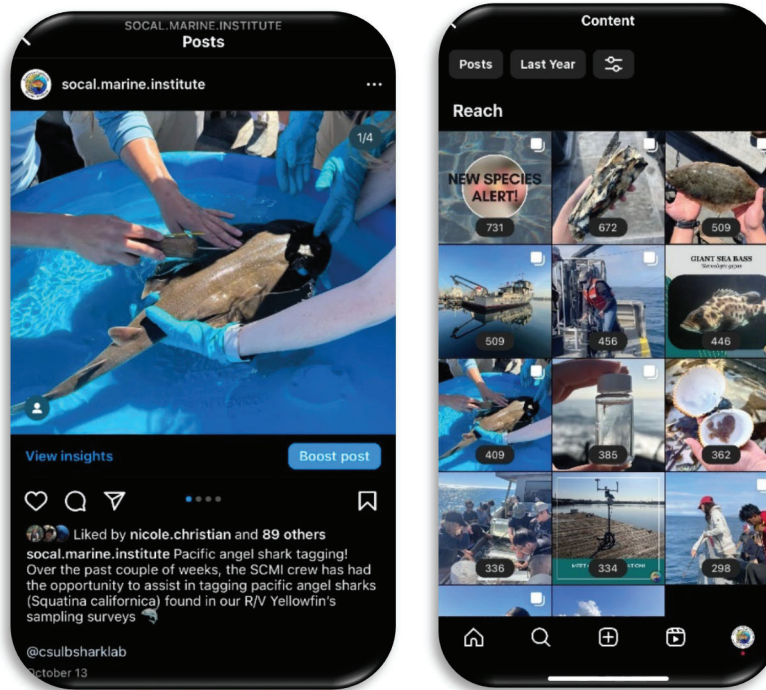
SOCAL.MARINE.INSTITUTE
Posts

socal.marine.institute ···

1/4

View insights

Boost post

Liked by nicole.christian and 89 others

socal.marine.institute Pacific angel shark tagging! Over the past couple of weeks, the SCMI crew has had the opportunity to assist in tagging pacific angel sharks (Squatina californica) found in our R/V Yellowfin's sampling surveys 🦈

@csulbsharklab

October 13

Content

Posts

Last Year

Reach

NEW SPECIES ALERT!

731

672

509

509

456

GIANT SEA BASS

446

409

385

362

336

334

298